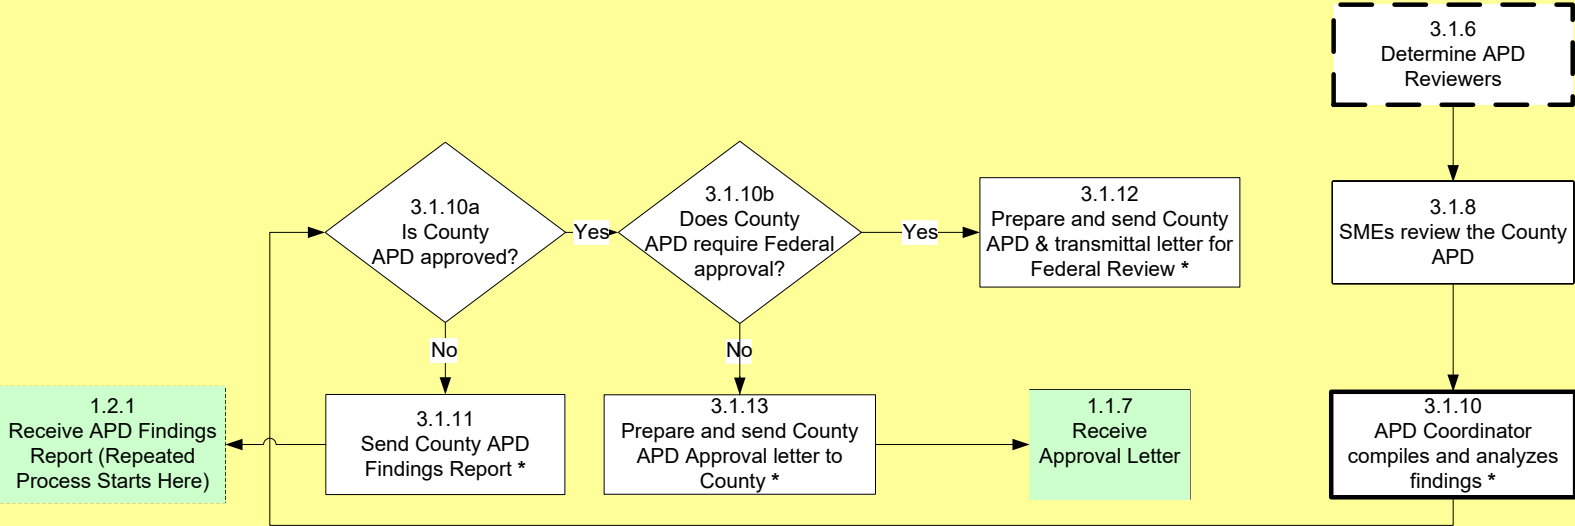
3.1.6
Determine APD Reviewers

3.1.10a
Is County APD approved?

Yes

3.1.10b
Does County APD require Federal approval?

Yes

3.1.12
Prepare and send County APD & transmittal letter for Federal Review *

3.1.8
SMEs review the County APD

No

No

1.2.1
Receive APD Findings Report (Repeated Process Starts Here)

3.1.11
Send County APD Findings Report *

3.1.13
Prepare and send County APD Approval letter to County *

1.1.7
Receive Approval Letter

3.1.10
APD Coordinator compiles and analyzes findings *